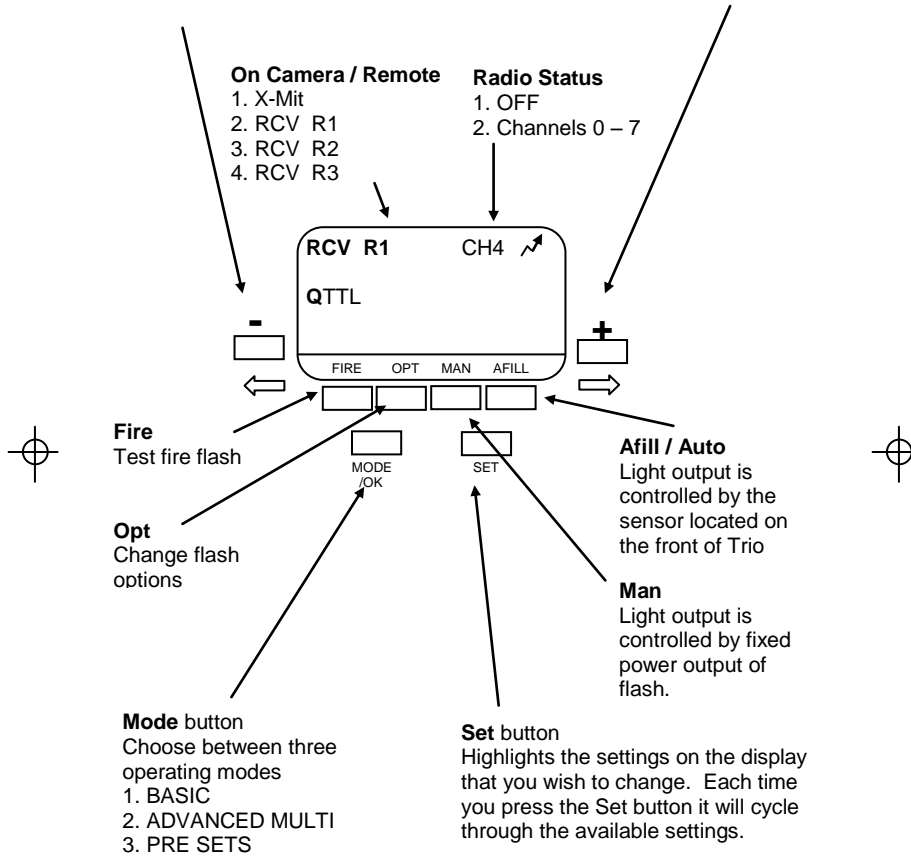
On Camera / Remote
1. X-Mit
2. RCV R1
3. RCV R2
4. RCV R3

Radio Status
1. OFF
2. Channels 0 – 7

RCV R1 CH4

QTTL

-

+

FIRE OPT MAN AFILL

Fire
Test fire flash

MODE /OK

SET

Afill / Auto
Light output is controlled by the sensor located on the front of Trio

Opt
Change flash options

Man
Light output is controlled by fixed power output of flash.

Mode button
Choose between three operating modes
1. BASIC
2. ADVANCED MULTI
3. PRE SETS

Set button
Highlights the settings on the display that you wish to change. Each time you press the Set button it will cycle through the available settings.